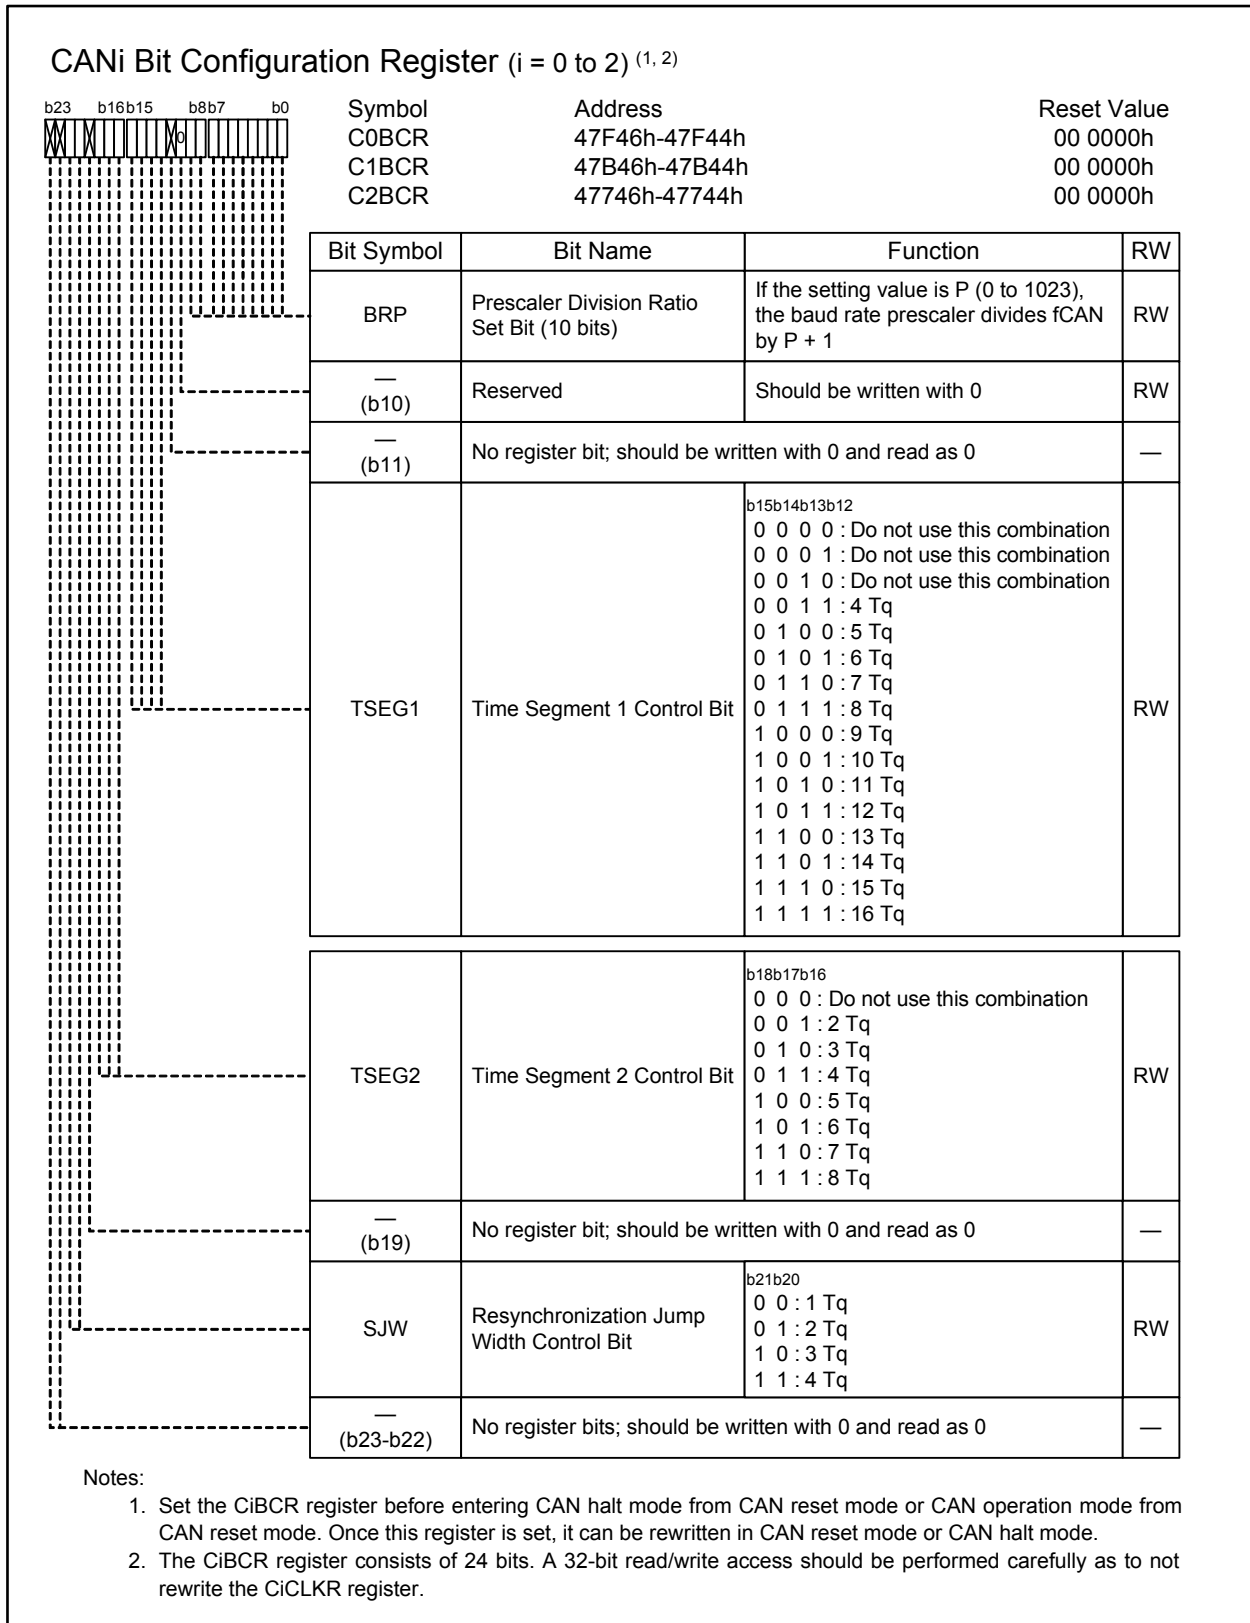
CANi Bit Configuration Register (i = 0 to 2) $^{(1, 2)}$

b23 b16b15 b8b7 b0
0

| Symbol | Address | Reset Value |
|---|---|---|
| C0BCR | 47F46h-47F44h | 00 0000h |
| C1BCR | 47B46h-47B44h | 00 0000h |
| C2BCR | 47746h-47744h | 00 0000h |

| Bit Symbol | Bit Name | Function | RW |
|---|---|---|---|
| BRP | Prescaler Division Ratio Set Bit (10 bits) | If the setting value is P (0 to 1023), the baud rate prescaler divides fCAN by P + 1 | RW |
| — (b10) | Reserved | Should be written with 0 | RW |
| — (b11) | No register bit; should be written with 0 and read as 0 | | — |
| TSEG1 | Time Segment 1 Control Bit | b15b14b13b12<br>0 0 0 0 : Do not use this combination<br>0 0 0 1 : Do not use this combination<br>0 0 1 0 : Do not use this combination<br>0 0 1 1 : 4 Tq<br>0 1 0 0 : 5 Tq<br>0 1 0 1 : 6 Tq<br>0 1 1 0 : 7 Tq<br>0 1 1 1 : 8 Tq<br>1 0 0 0 : 9 Tq<br>1 0 0 1 : 10 Tq<br>1 0 1 0 : 11 Tq<br>1 0 1 1 : 12 Tq<br>1 1 0 0 : 13 Tq<br>1 1 0 1 : 14 Tq<br>1 1 1 0 : 15 Tq<br>1 1 1 1 : 16 Tq | RW |
| TSEG2 | Time Segment 2 Control Bit | b18b17b16<br>0 0 0 : Do not use this combination<br>0 0 1 : 2 Tq<br>0 1 0 : 3 Tq<br>0 1 1 : 4 Tq<br>1 0 0 : 5 Tq<br>1 0 1 : 6 Tq<br>1 1 0 : 7 Tq<br>1 1 1 : 8 Tq | RW |
| — (b19) | No register bit; should be written with 0 and read as 0 | | — |
| SJW | Resynchronization Jump Width Control Bit | b21b20<br>0 0 : 1 Tq<br>0 1 : 2 Tq<br>1 0 : 3 Tq<br>1 1 : 4 Tq | RW |
| — (b23-b22) | No register bits; should be written with 0 and read as 0 | | — |

Notes:
1. Set the CiBCR register before entering CAN halt mode from CAN reset mode or CAN operation mode from CAN reset mode. Once this register is set, it can be rewritten in CAN reset mode or CAN halt mode.
2. The CiBCR register consists of 24 bits. A 32-bit read/write access should be performed carefully as to not rewrite the CiCLKR register.